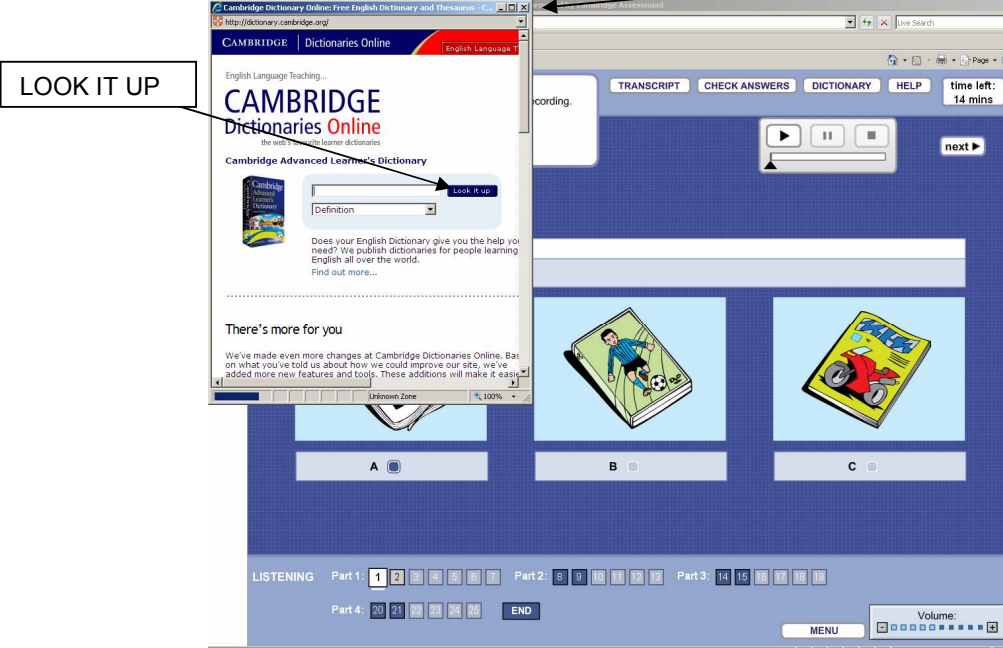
LOOK IT UP

Cambridge Dictionary Online: Free English Dictionary and Thesaurus - C...

http://dictionary.cambridge.org/

CAMBRIDGE | Dictionaries Online

English Language T

English Language Teaching...

CAMBRIDGE Dictionaries Online

the web's favourite learner dictionaries

Cambridge Advanced Learner's Dictionary

Cambridge Advanced Learner's Dictionary

Look it up

Definition

Does your English Dictionary give you the help yo need? We publish dictionaries for people learning English all over the world.

Find out more...

There's more for you

We've made even more changes at Cambridge Dictionaries Online. Bas on what you've told us about how we could improve our site, we've added more new features and tools. These additions will make it easie

Unknown Zone

100%

Cambridge Assessment

Live Search

Page

TRANSCRIPT

CHECK ANSWERS

DICTIONARY

HELP

time left: 14 mins

ecording.

next

A

B

C

LISTENING

Part 1: 1 2 3 4 5 6 7

Part 2: 8 9 10 11 12 13

Part 3: 14 15 16 17 18 19

Part 4: 20 21 22 23 24 25

END

MENU

Volume: